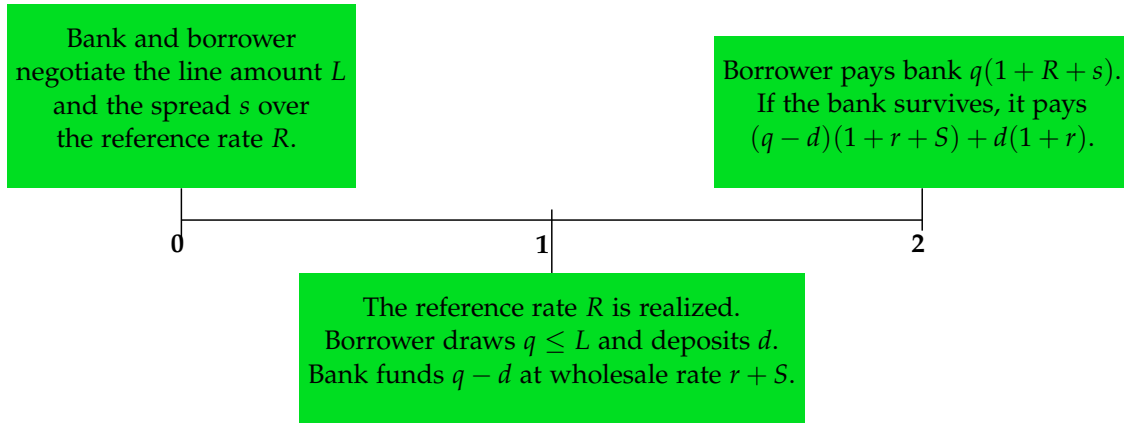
Bank and borrower negotiate the line amount $L$ and the spread $s$ over the reference rate $R$.

Borrower pays bank $q(1+R+s)$. If the bank survives, it pays $(q-d)(1+r+S)+d(1+r)$.

0

1

2

The reference rate $R$ is realized. Borrower draws $q \leq L$ and deposits $d$. Bank funds $q-d$ at wholesale rate $r+S$.